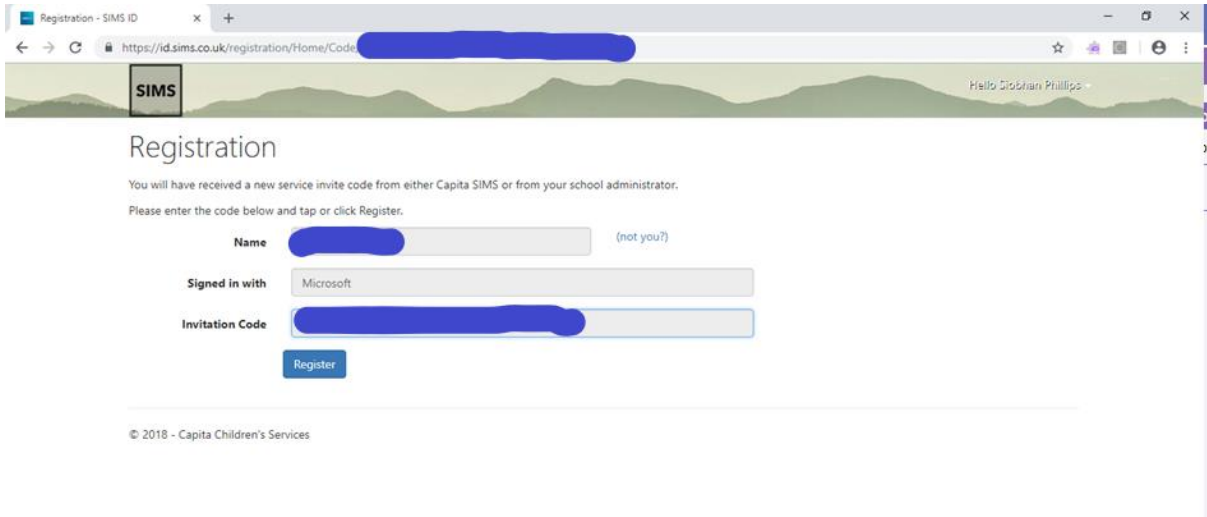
Registration - SIMS ID × +

https://id.sims.co.uk/registration/Home/Code/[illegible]

SIMS

Hello Siobhan Phillips

Registration

You will have received a new service invite code from either Capita SIMS or from your school administrator.

Please enter the code below and tap or click Register.

Name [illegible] (not you?)

Signed in with Microsoft

Invitation Code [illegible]

Register

© 2018 - Capita Children's Services